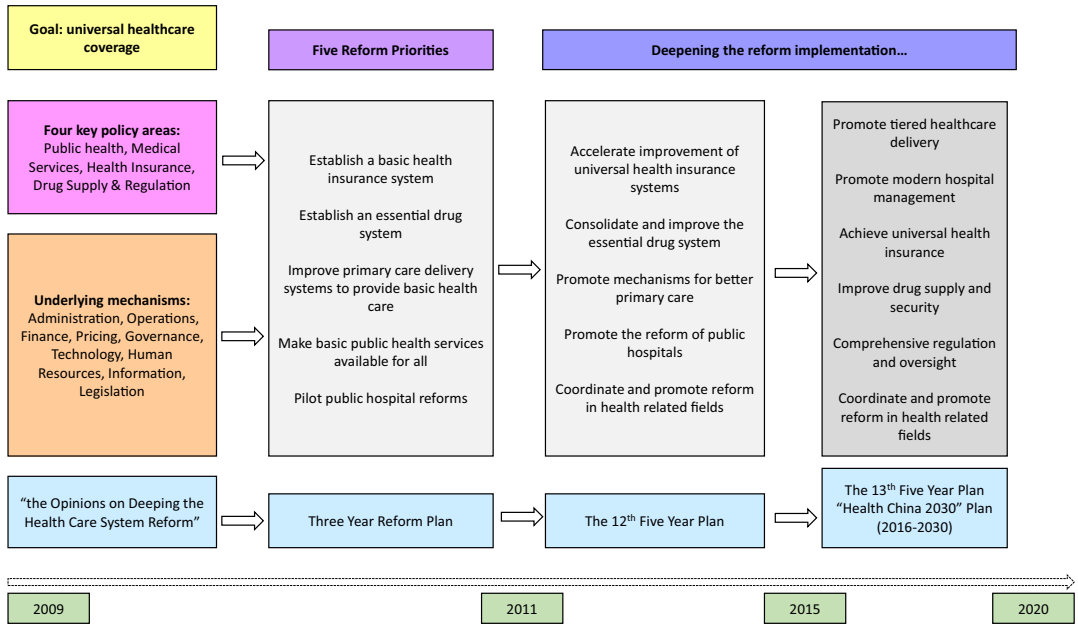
Goal: universal healthcare coverage

Five Reform Priorities

Deepening the reform implementation…

Four key policy areas: Public health, Medical Services, Health Insurance, Drug Supply & Regulation

Underlying mechanisms: Administration, Operations, Finance, Pricing, Governance, Technology, Human Resources, Information, Legislation

Establish a basic health insurance system

Establish an essential drug system

Improve primary care delivery systems to provide basic health care

Make basic public health services available for all

Pilot public hospital reforms

Accelerate improvement of universal health insurance systems

Consolidate and improve the essential drug system

Promote mechanisms for better primary care

Promote the reform of public hospitals

Coordinate and promote reform in health related fields

Promote tiered healthcare delivery

Promote modern hospital management

Achieve universal health insurance

Improve drug supply and security

Comprehensive regulation and oversight

Coordinate and promote reform in health related fields

"the Opinions on Deeping the Health Care System Reform"

Three Year Reform Plan

The 12$^{th}$ Five Year Plan

The 13$^{th}$ Five Year Plan "Health China 2030" Plan (2016-2030)

2009

2011

2015

2020